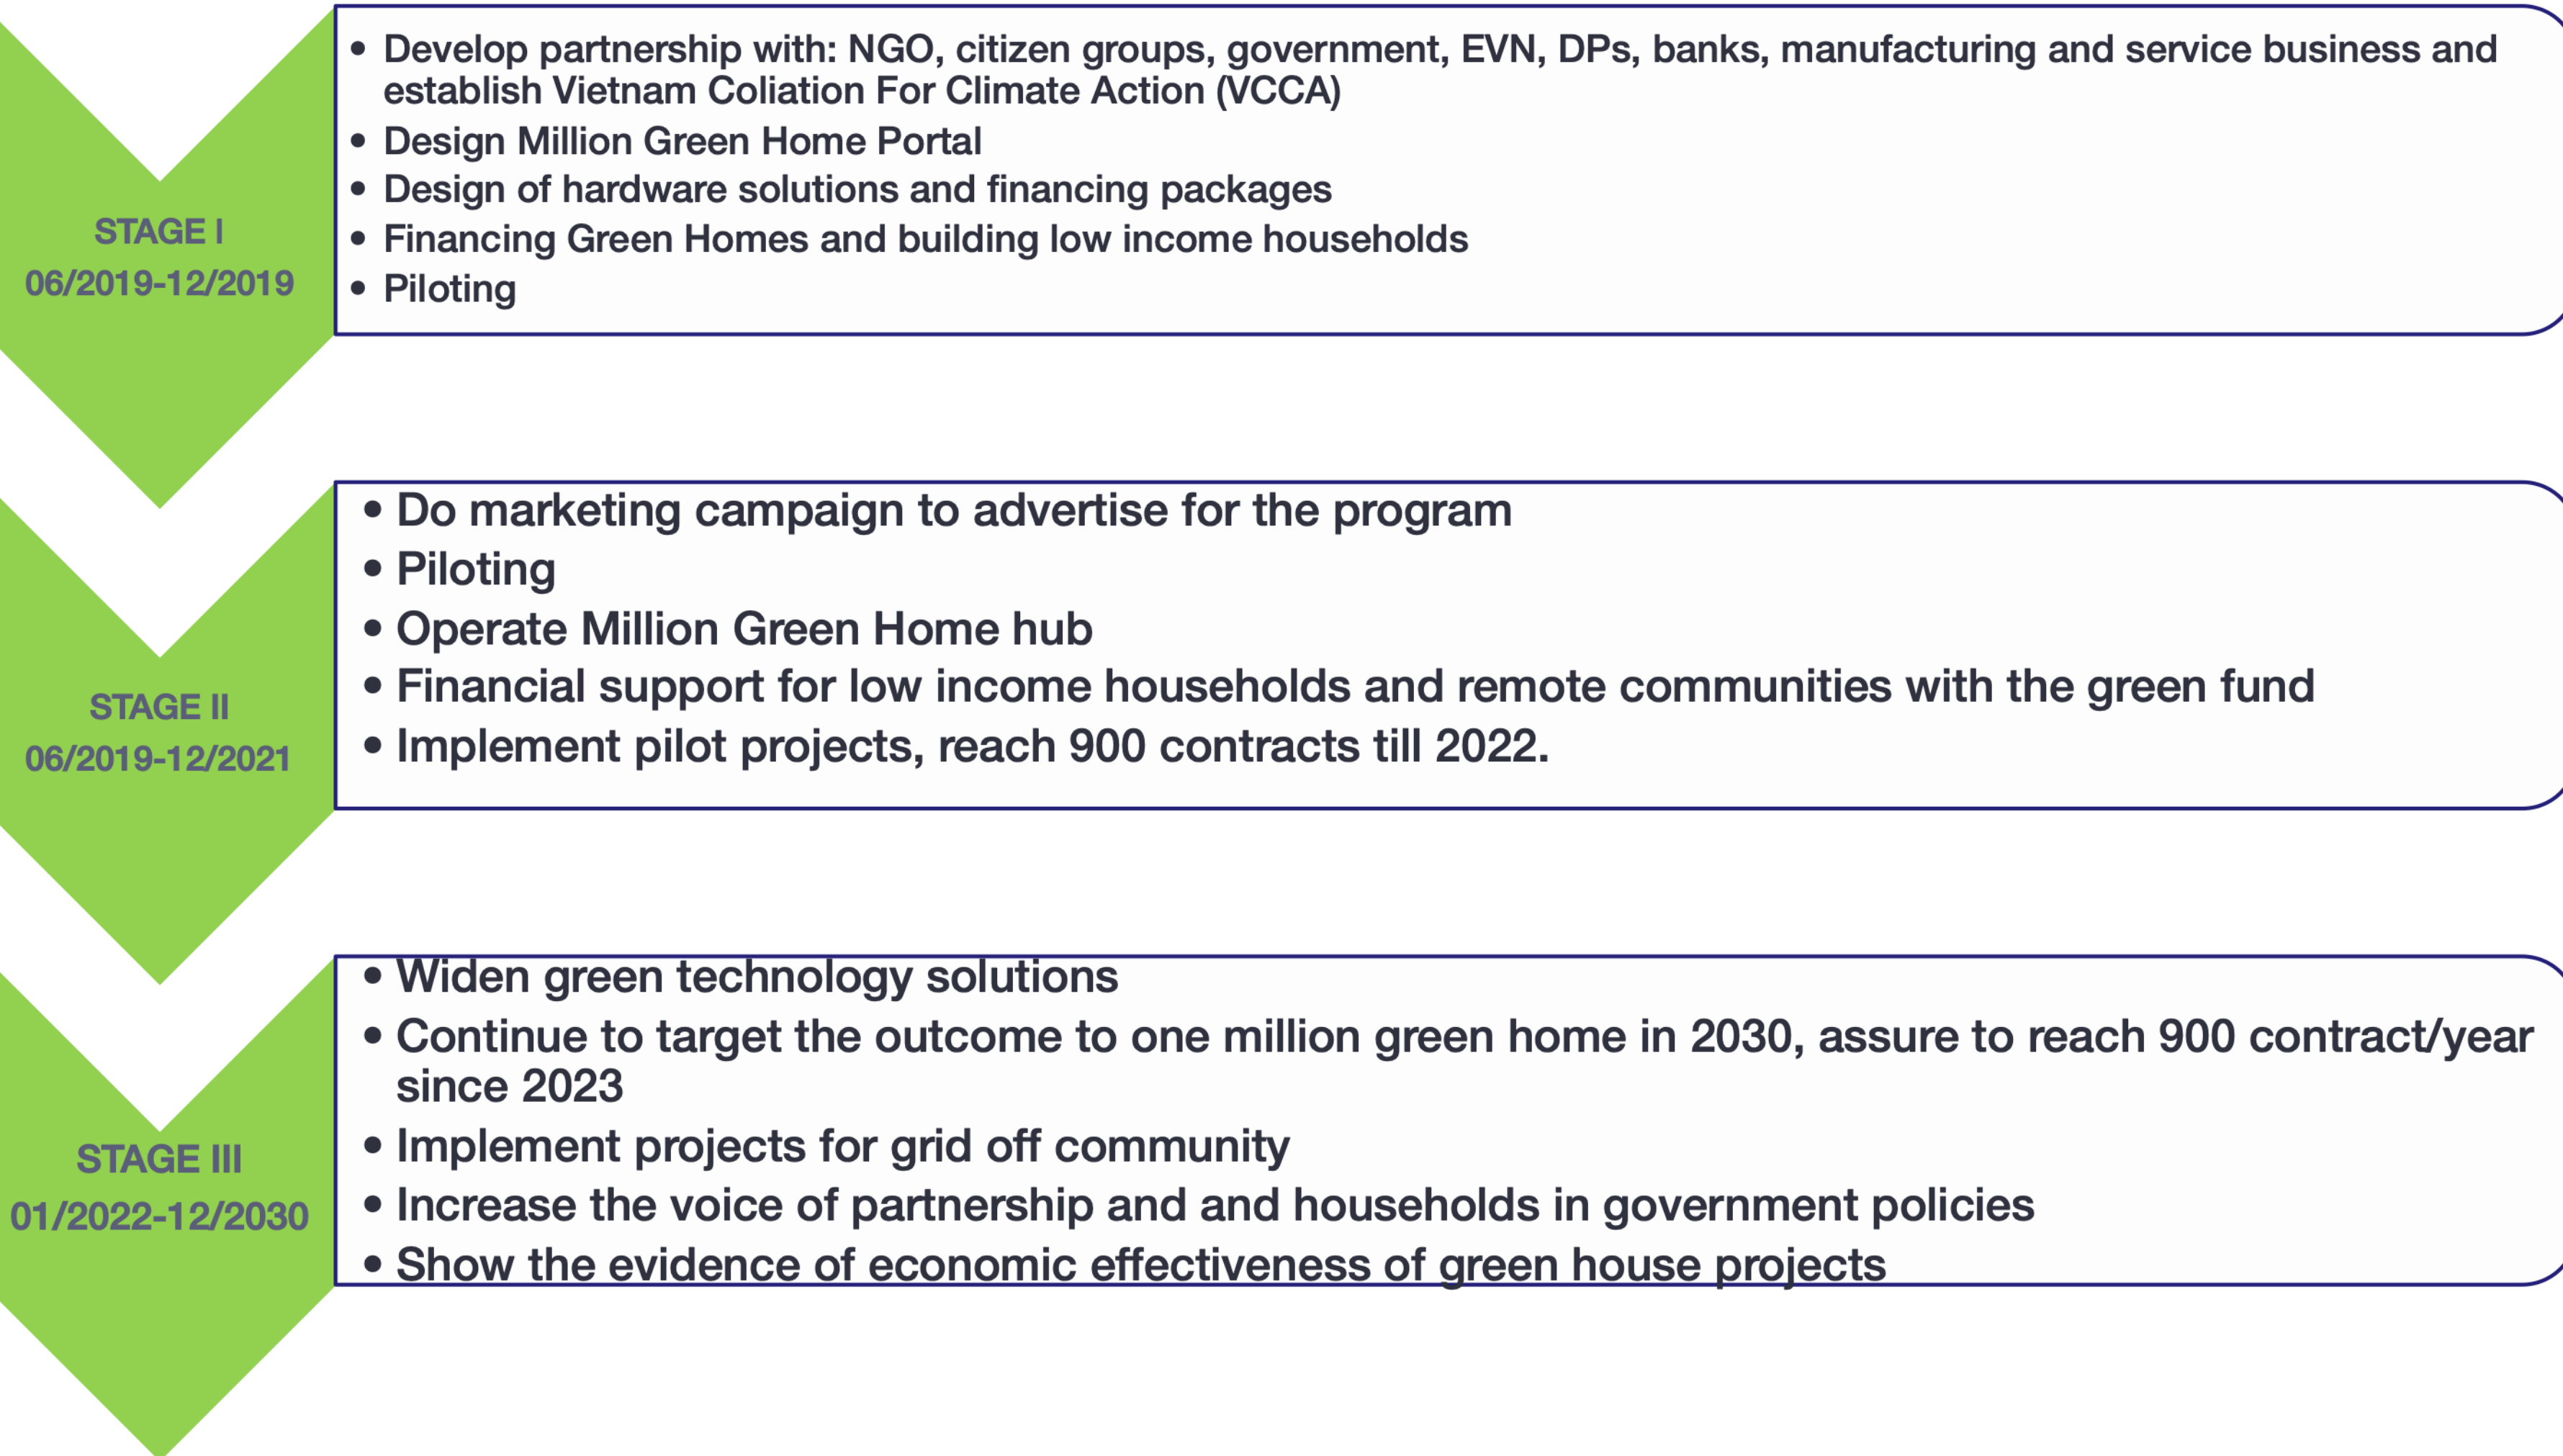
STAGE I
06/2019-12/2019

- Develop partnership with: NGO, citizen groups, government, EVN, DPs, banks, manufacturing and service business and establish Vietnam Coliation For Climate Action (VCCA)
- Design Million Green Home Portal
- Design of hardware solutions and financing packages
- Financing Green Homes and building low income households
- Piloting

STAGE II
06/2019-12/2021

- Do marketing campaign to advertise for the program
- Piloting
- Operate Million Green Home hub
- Financial support for low income households and remote communities with the green fund
- Implement pilot projects, reach 900 contracts till 2022.

STAGE III
01/2022-12/2030

- Widen green technology solutions
- Continue to target the outcome to one million green home in 2030, assure to reach 900 contract/year since 2023
- Implement projects for grid off community
- Increase the voice of partnership and and households in government policies
- Show the evidence of economic effectiveness of green house projects